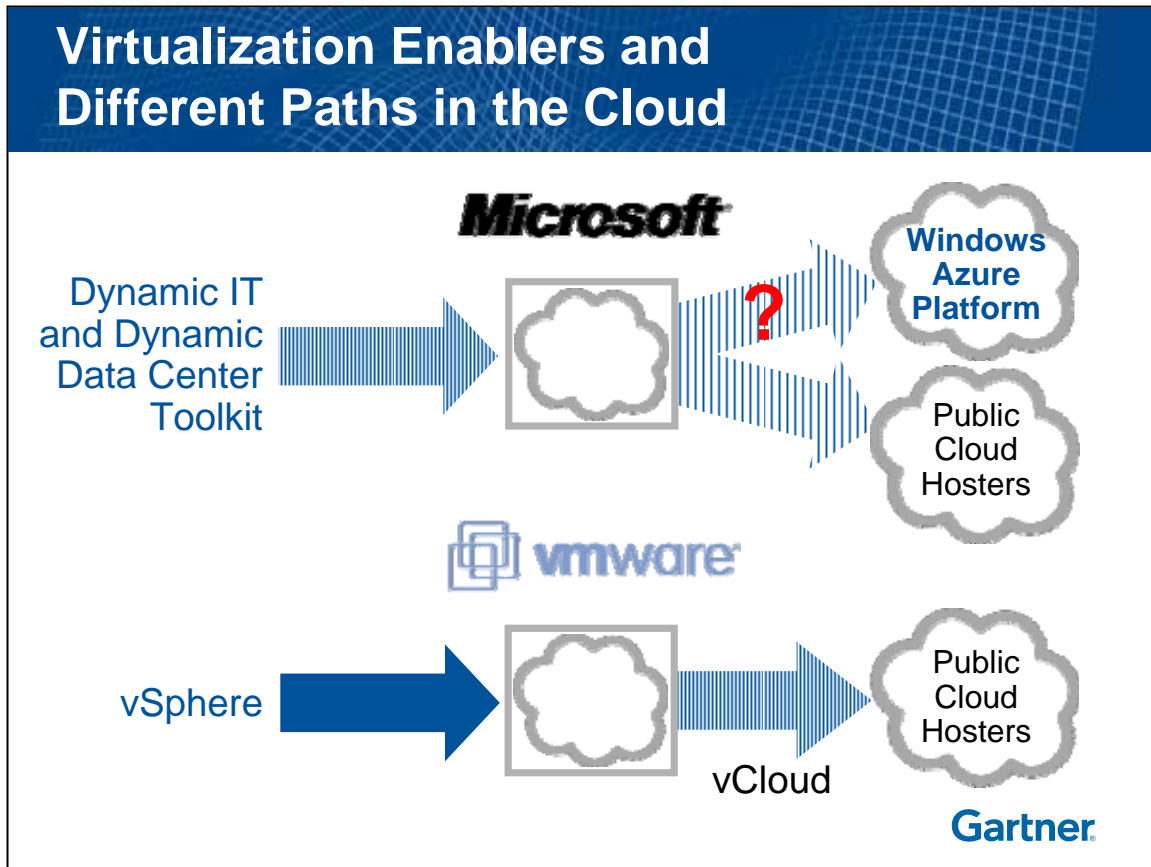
Virtualization Enablers and Different Paths in the Cloud

Microsoft

Dynamic IT and Dynamic Data Center Toolkit

?

Windows Azure Platform

Public Cloud Hosters

vmware

vSphere

vCloud

Public Cloud Hosters

Gartner